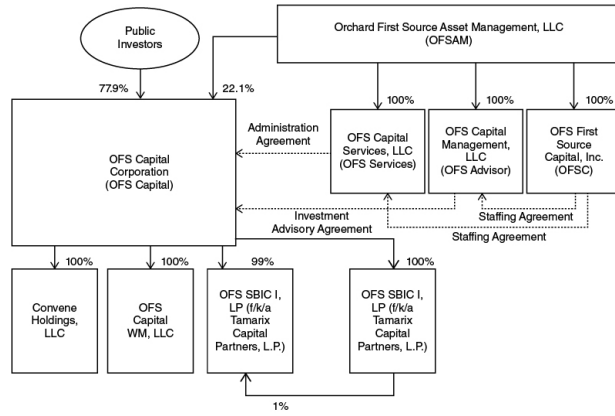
Public Investors

Orchard First Source Asset Management, LLC (OFSAM)

77.9%

22.1%

100%

100%

100%

Administration Agreement

OFS Capital Corporation (OFS Capital)

OFS Capital Services, LLC (OFS Services)

OFS Capital Management, LLC (OFS Advisor)

OFS First Source Capital, Inc. (OFSC)

Investment Advisory Agreement

Staffing Agreement

Staffing Agreement

100%

100%

99%

100%

Convene Holdings, LLC

OFS Capital WM, LLC

OFS SBIC I, LP (f/k/a Tamarix Capital Partners, L.P.)

OFS SBIC I, LP (f/k/a Tamarix Capital Partners, L.P.)

1%